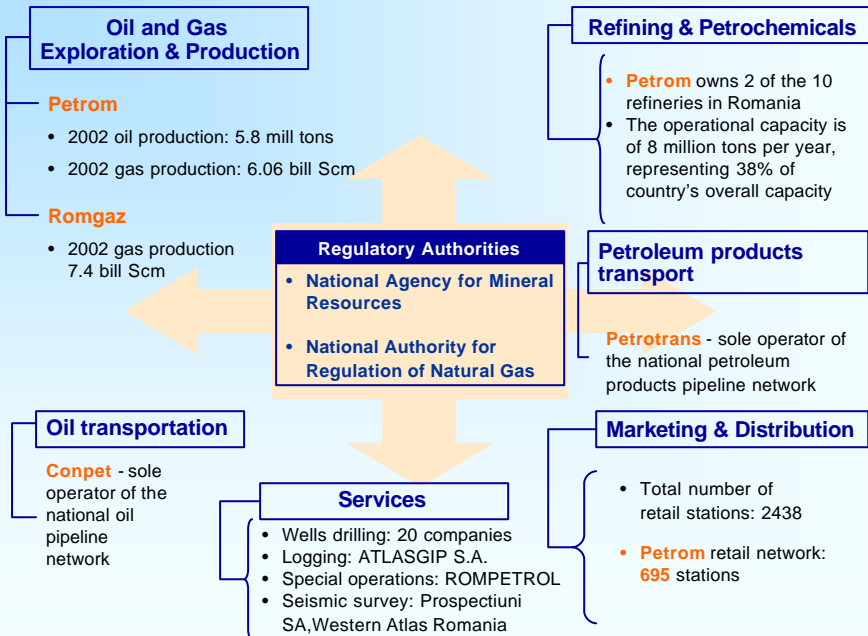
Oil and Gas Exploration & Production

Petrom

- 2002 oil production: 5.8 mill tons
- 2002 gas production: 6.06 bill Scm

Romgaz

- 2002 gas production 7.4 bill Scm

Refining & Petrochemicals

- Petrom owns 2 of the 10 refineries in Romania
- The operational capacity is of 8 million tons per year, representing 38% of country's overall capacity

Regulatory Authorities

- National Agency for Mineral Resources
- National Authority for Regulation of Natural Gas

Petroleum products transport

Petrotrans - sole operator of the national petroleum products pipeline network

Oil transportation

Conpet - sole operator of the national oil pipeline network

Services

- Wells drilling: 20 companies
- Logging: ATLASGIP S.A.
- Special operations: ROMPETROL
- Seismic survey: Prospectiuni SA,Western Atlas Romania

Marketing & Distribution

- Total number of retail stations: 2438
- Petrom retail network: 695 stations